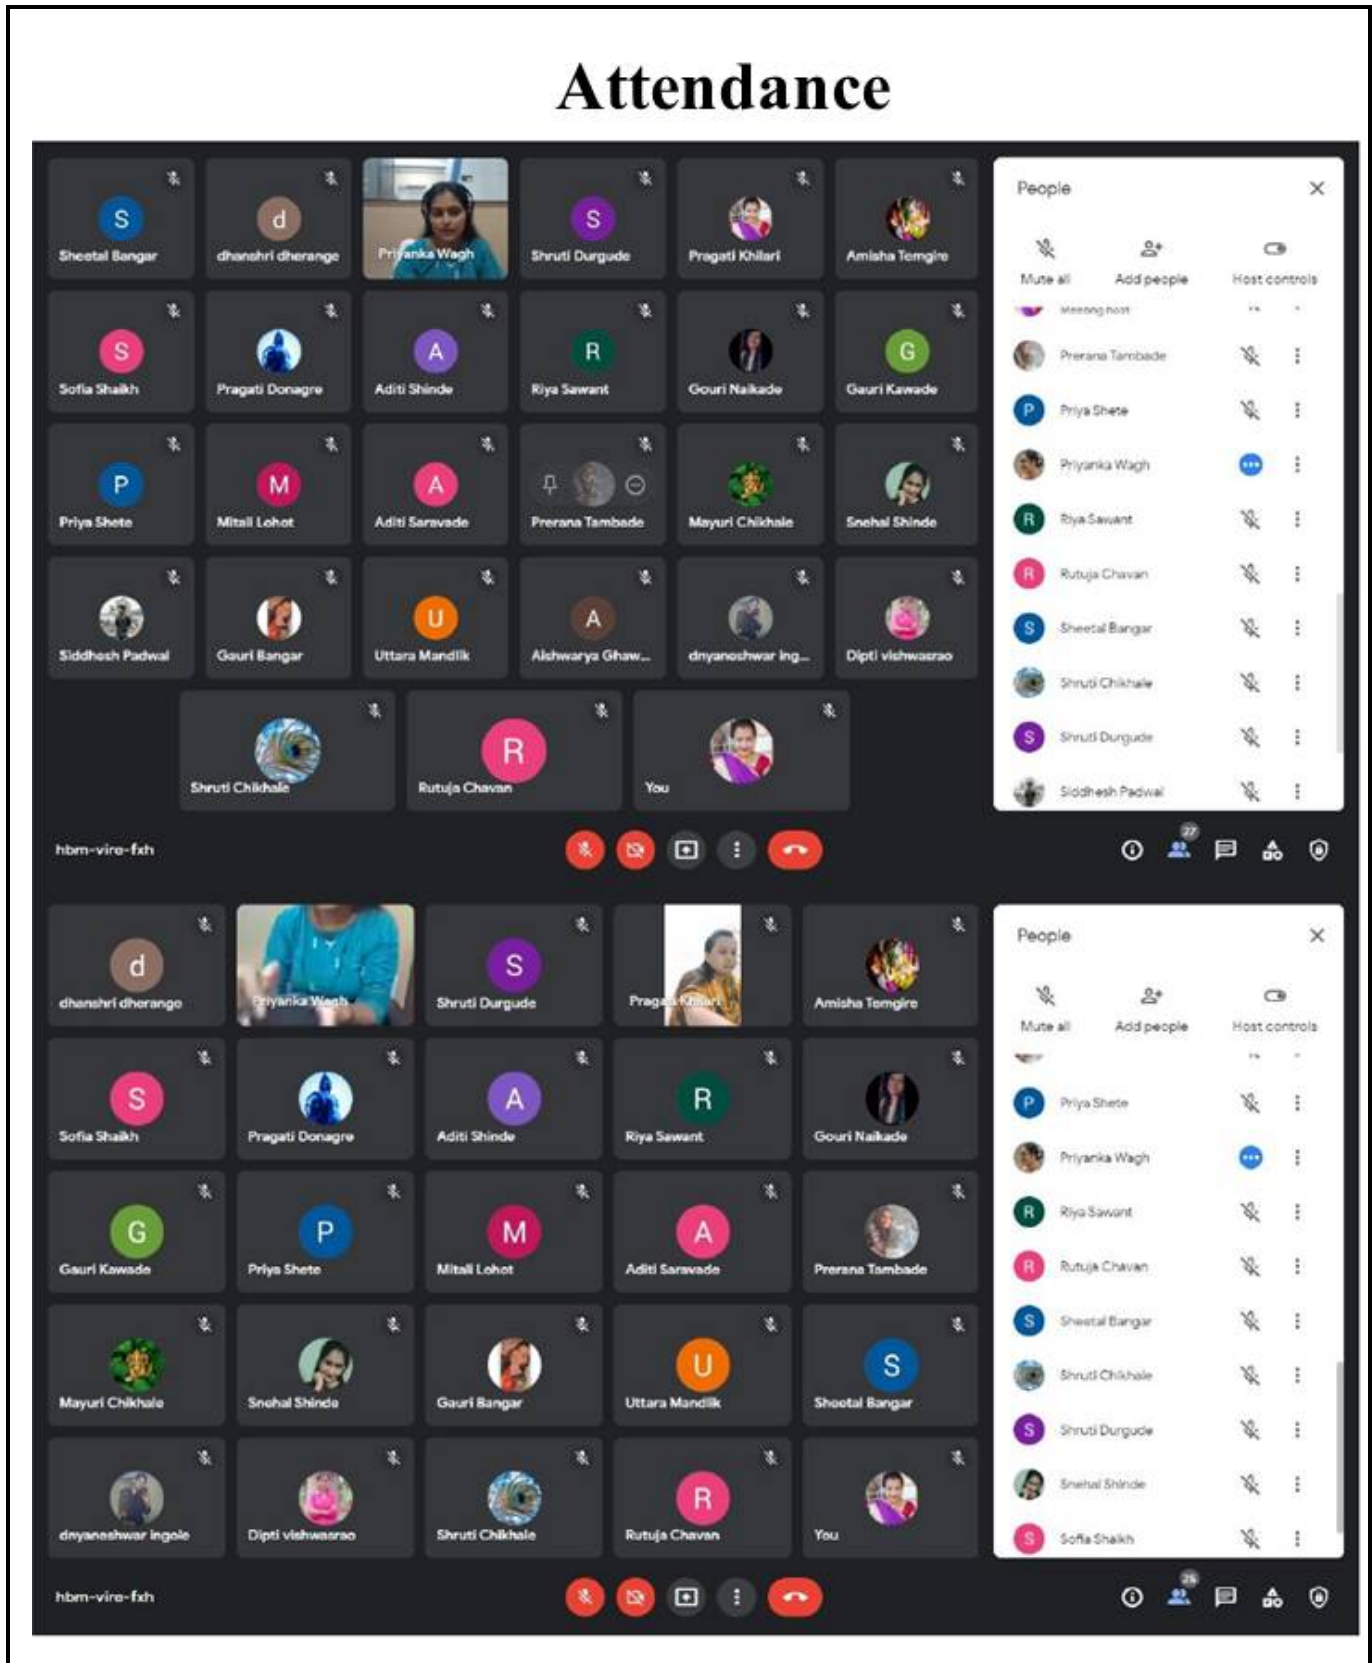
Attendance

S
Sheetal Bangar

d
dhanshri dherange

Priyanka Wagh

S
Shruti Durgude

Pragati Khilari

Amisha Temgire

S
Sofia Shaikh

Pragati Donagre

A
Aditi Shinde

R
Riya Sawant

Gouri Naikade

G
Gauri Kawade

P
Priya Shete

M
Mitali Lohot

A
Aditi Saravade

Prerana Tambade

Mayuri Chikhale

Snehal Shinde

Siddhesh Padwal

Gauri Bangar

U
Uttara Mandlik

A
Aishwarya Ghaw...

dnyaneshwar ing...

Dipti vishwasrao

Shruti Chikhale

R
Rutuja Chavan

You

People

Mute all
Add people
Host controls

Meeting host
Prerana Tambade
P
Priya Shete
Priyanka Wagh
R
Riya Sawant
R
Rutuja Chavan
S
Sheetal Bangar
Shruti Chikhale
S
Shruti Durgude
Siddhesh Padwal

hbm-vire-fxh

27

d
dhanshri dherange

Priyanka Wagh

S
Shruti Durgude

Pragati Khilari

Amisha Temgire

S
Sofia Shaikh

Pragati Donagre

A
Aditi Shinde

R
Riya Sawant

Gouri Naikade

G
Gauri Kawade

P
Priya Shete

M
Mitali Lohot

A
Aditi Saravade

Prerana Tambade

Mayuri Chikhale

Snehal Shinde

Gauri Bangar

U
Uttara Mandlik

S
Sheetal Bangar

dnyaneshwar ingole

Dipti vishwasrao

Shruti Chikhale

R
Rutuja Chavan

You

People

Mute all
Add people
Host controls

P
Priya Shete
Priyanka Wagh
R
Riya Sawant
R
Rutuja Chavan
S
Sheetal Bangar
Shruti Chikhale
S
Shruti Durgude
Snehal Shinde
S
Sofia Shaikh

hbm-vire-fxh

26